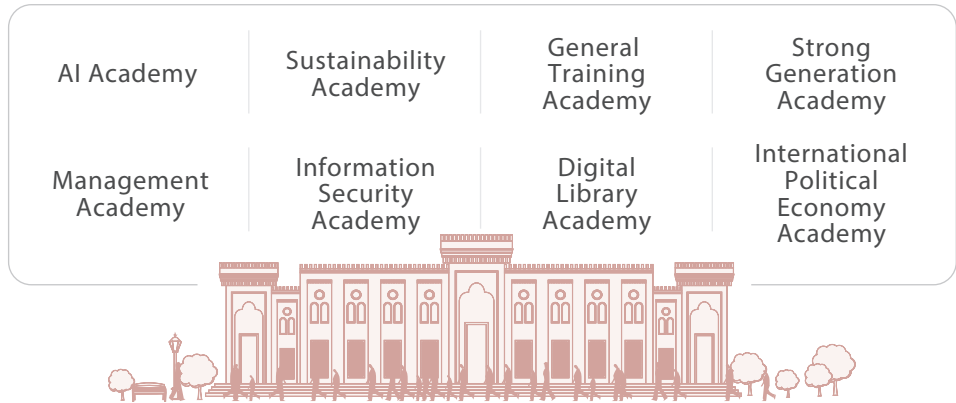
AI Academy

Sustainability Academy

General Training Academy

Strong Generation Academy

Management Academy

Information Security Academy

Digital Library Academy

International Political Economy Academy